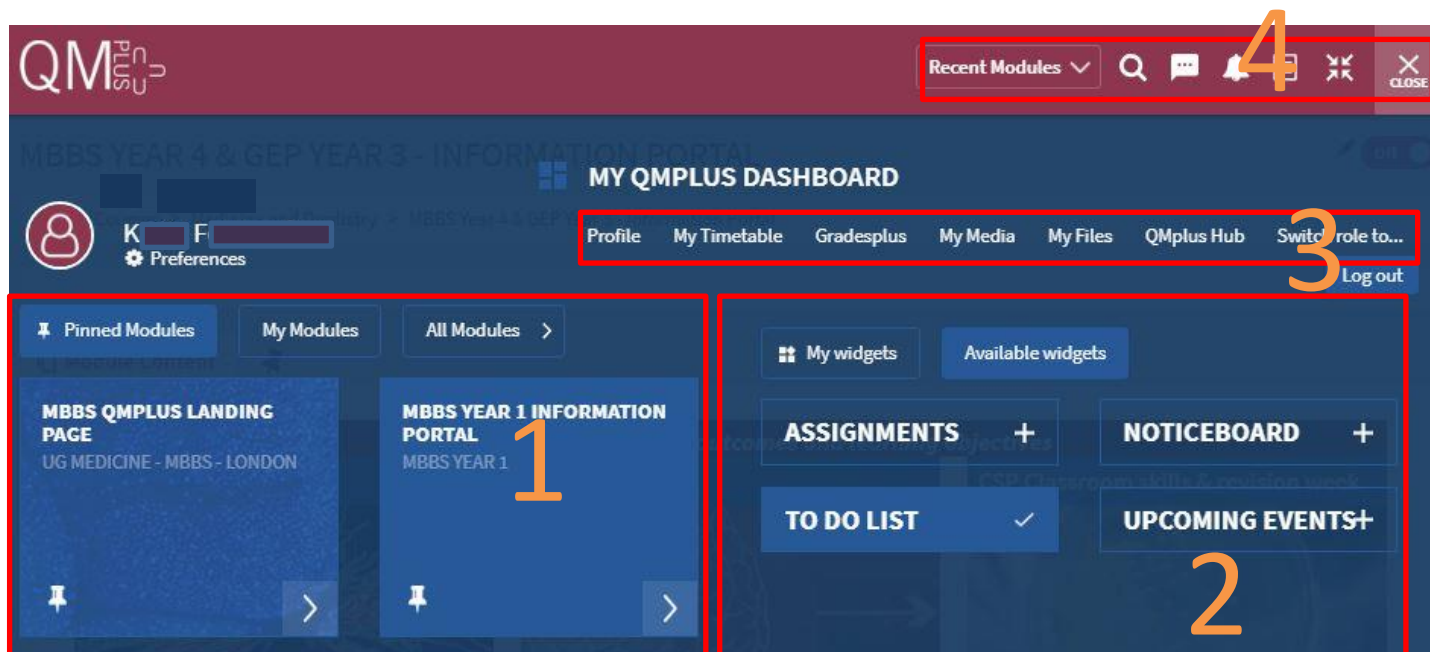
QM PLUS

Recent Modules
CLOSE
4

MBBS YEAR 4 & GEP YEAR 3 - INFORMATION PORTAL

MY QMPLUS DASHBOARD

K F
Preferences

Profile My Timetable Gradesplus My Media My Files QMplus Hub Switch role to...
3
Log out

Pinned Modules My Modules All Modules

MBBS QMPLUS LANDING PAGE
UG MEDICINE - MBBS - LONDON

MBBS YEAR 1 INFORMATION PORTAL
MBBS YEAR 1

1

My widgets Available widgets

ASSIGNMENTS +
NOTICEBOARD +
TO DO LIST
UPCOMING EVENTS +

2